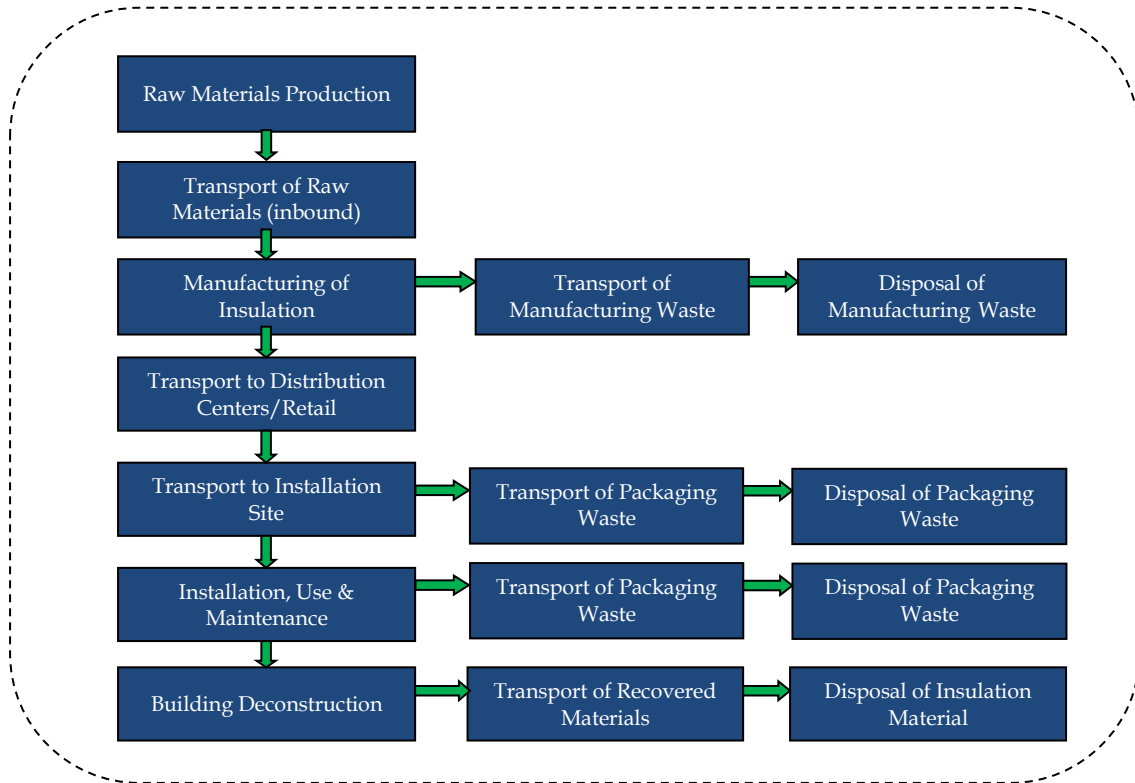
Raw Materials Production

Transport of Raw Materials (inbound)

Manufacturing of Insulation

Transport of Manufacturing Waste

Disposal of Manufacturing Waste

Transport to Distribution Centers/Retail

Transport to Installation Site

Transport of Packaging Waste

Disposal of Packaging Waste

Installation, Use & Maintenance

Transport of Packaging Waste

Disposal of Packaging Waste

Building Deconstruction

Transport of Recovered Materials

Disposal of Insulation Material